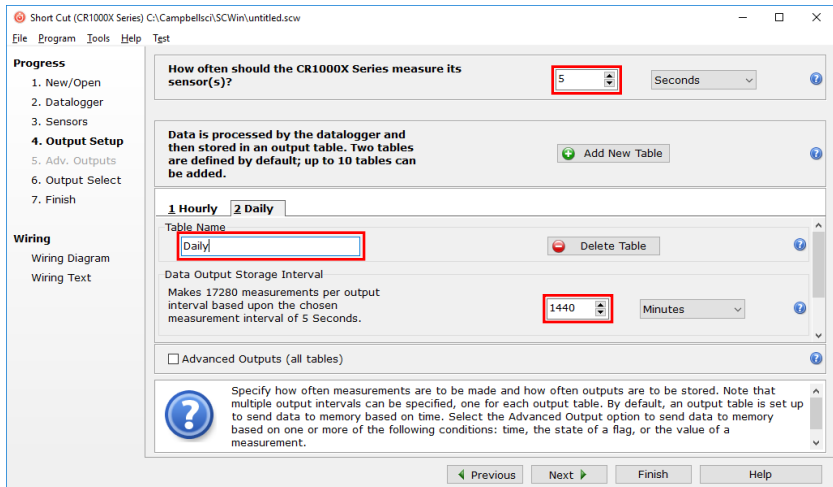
Short Cut (CR1000X Series) C:\Campbellsci\SCWin\untitled.scw

File Program Tools Help Test

Progress
1. New/Open
2. Datalogger
3. Sensors
4. Output Setup
5. Adv. Outputs
6. Output Select
7. Finish

Wiring
Wiring Diagram
Wiring Text

How often should the CR1000X Series measure its sensor(s)?

5

Seconds

Data is processed by the datalogger and then stored in an output table. Two tables are defined by default; up to 10 tables can be added.

Add New Table

1 Hourly 2 Daily

Table Name

Daily

Delete Table

Data Output Storage Interval

Makes 17280 measurements per output interval based upon the chosen measurement interval of 5 Seconds.

1440

Minutes

Advanced Outputs (all tables)

Specify how often measurements are to be made and how often outputs are to be stored. Note that multiple output intervals can be specified, one for each output table. By default, an output table is set up to send data to memory based on time. Select the Advanced Output option to send data to memory based on one or more of the following conditions: time, the state of a flag, or the value of a measurement.

Previous Next Finish Help